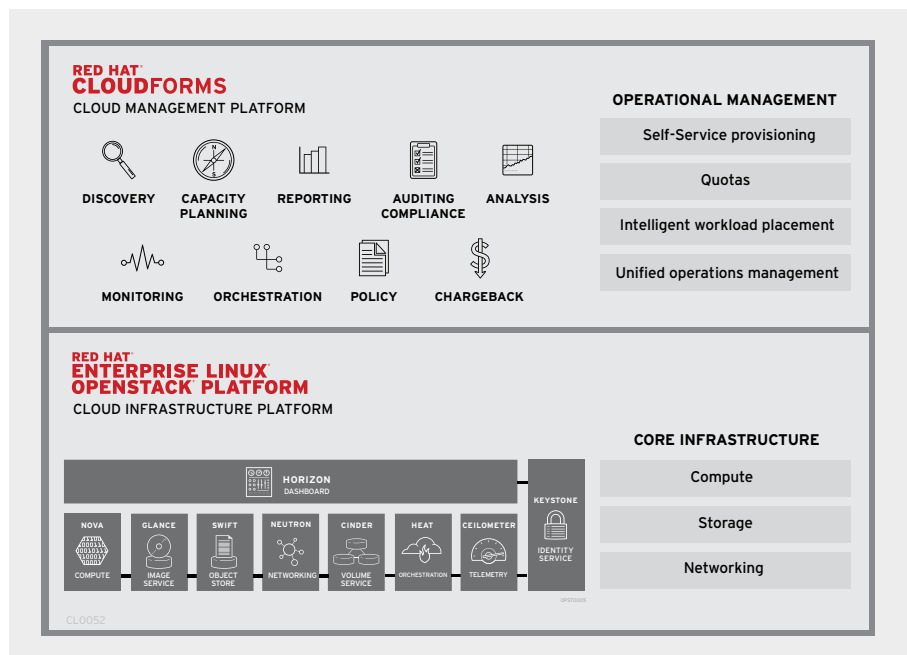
RED HAT® CLOUDFORMS
CLOUD MANAGEMENT PLATFORM

DISCOVERY
CAPACITY PLANNING
REPORTING
AUDITING COMPLIANCE
ANALYSIS
MONITORING
ORCHESTRATION
POLICY
CHARGEBACK

OPERATIONAL MANAGEMENT
Self-Service provisioning
Quotas
Intelligent workload placement
Unified operations management

RED HAT® ENTERPRISE LINUX® OPENSTACK® PLATFORM
CLOUD INFRASTRUCTURE PLATFORM

HORIZON
DASHBOARD

NOVA
COMPUTE
GLANCE
IMAGE SERVICE
SWIFT
OBJECT STORE
NEUTRON
NETWORKING
CINDER
VOLUME SERVICE
HEAT
ORCHESTRATION
CEILOMETER
TELEMETRY
KEYSTONE
IDENTITY SERVICE

CORE INFRASTRUCTURE
Compute
Storage
Networking

CL0052